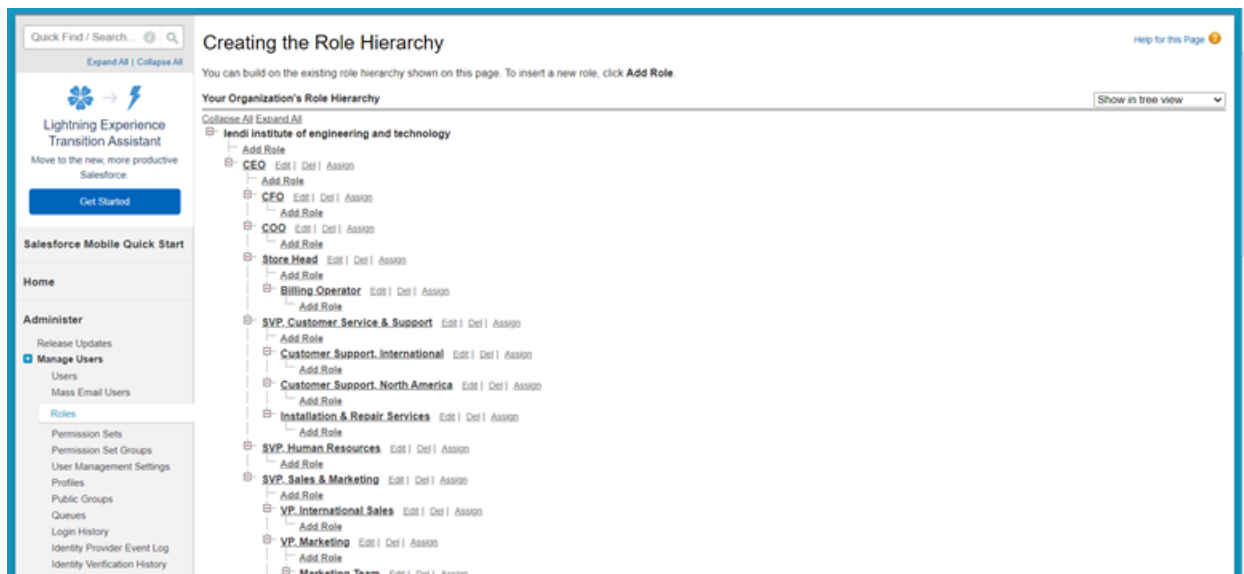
Quick Find / Search...

Expand All | Collapse All

Lightning Experience Transition Assistant

Move to the new, more productive Salesforce.

Get Started

Salesforce Mobile Quick Start

Home

Administer

Release Updates

Manage Users

Users

Mass Email Users

Roles

Permission Sets

Permission Set Groups

User Management Settings

Profiles

Public Groups

Queues

Login History

Identity Provider Event Log

Identity Verification History

Creating the Role Hierarchy

Help for this Page

You can build on the existing role hierarchy shown on this page. To insert a new role, click **Add Role**.

Your Organization's Role Hierarchy

Show in tree view

Collapse All Expand All

lendi institute of engineering and technology
Add Role
CEO Edit | Del | Assign
Add Role
CFO Edit | Del | Assign
Add Role
COO Edit | Del | Assign
Add Role
Store Head Edit | Del | Assign
Add Role
Billing Operator Edit | Del | Assign
Add Role
SVP, Customer Service & Support Edit | Del | Assign
Add Role
Customer Support, International Edit | Del | Assign
Add Role
Customer Support, North America Edit | Del | Assign
Add Role
Installation & Repair Services Edit | Del | Assign
Add Role
SVP, Human Resources Edit | Del | Assign
Add Role
SVP, Sales & Marketing Edit | Del | Assign
Add Role
VP, International Sales Edit | Del | Assign
Add Role
VP, Marketing Edit | Del | Assign
Add Role
Marketing Team Edit | Del | Assign